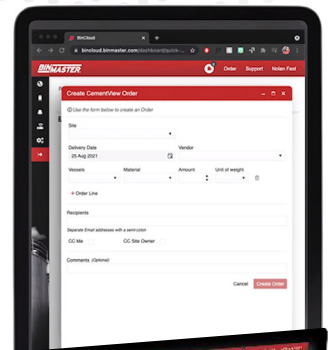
BinCloud

bincloud.binmaster.com/dashboard/quick-...

BINMASTER

Order Support Nolan Fast

Create CementView Order

Use the form below to create an Order

Site

Delivery Date

25 Aug 2021

Vendor

Vessels

Material

Amount

Unit of weight

+ Order Line

Recipients

Separate Email addresses with a semi-colon

CC Me

CC Site Owner

Comments (Optional)

Cancel

Create Order